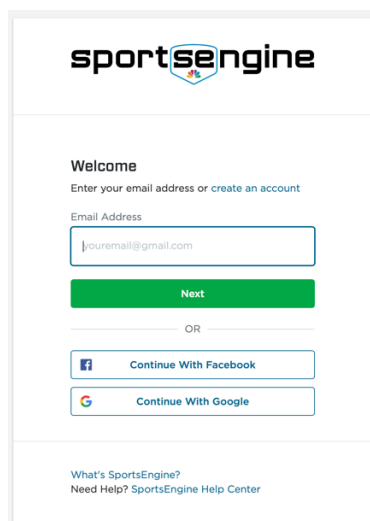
sportsengine

Welcome

Enter your email address or create an account

Email Address

youremail@gmail.com

Next

OR

Continue With Facebook

Continue With Google

What's SportsEngine?

Need Help? SportsEngine Help Center